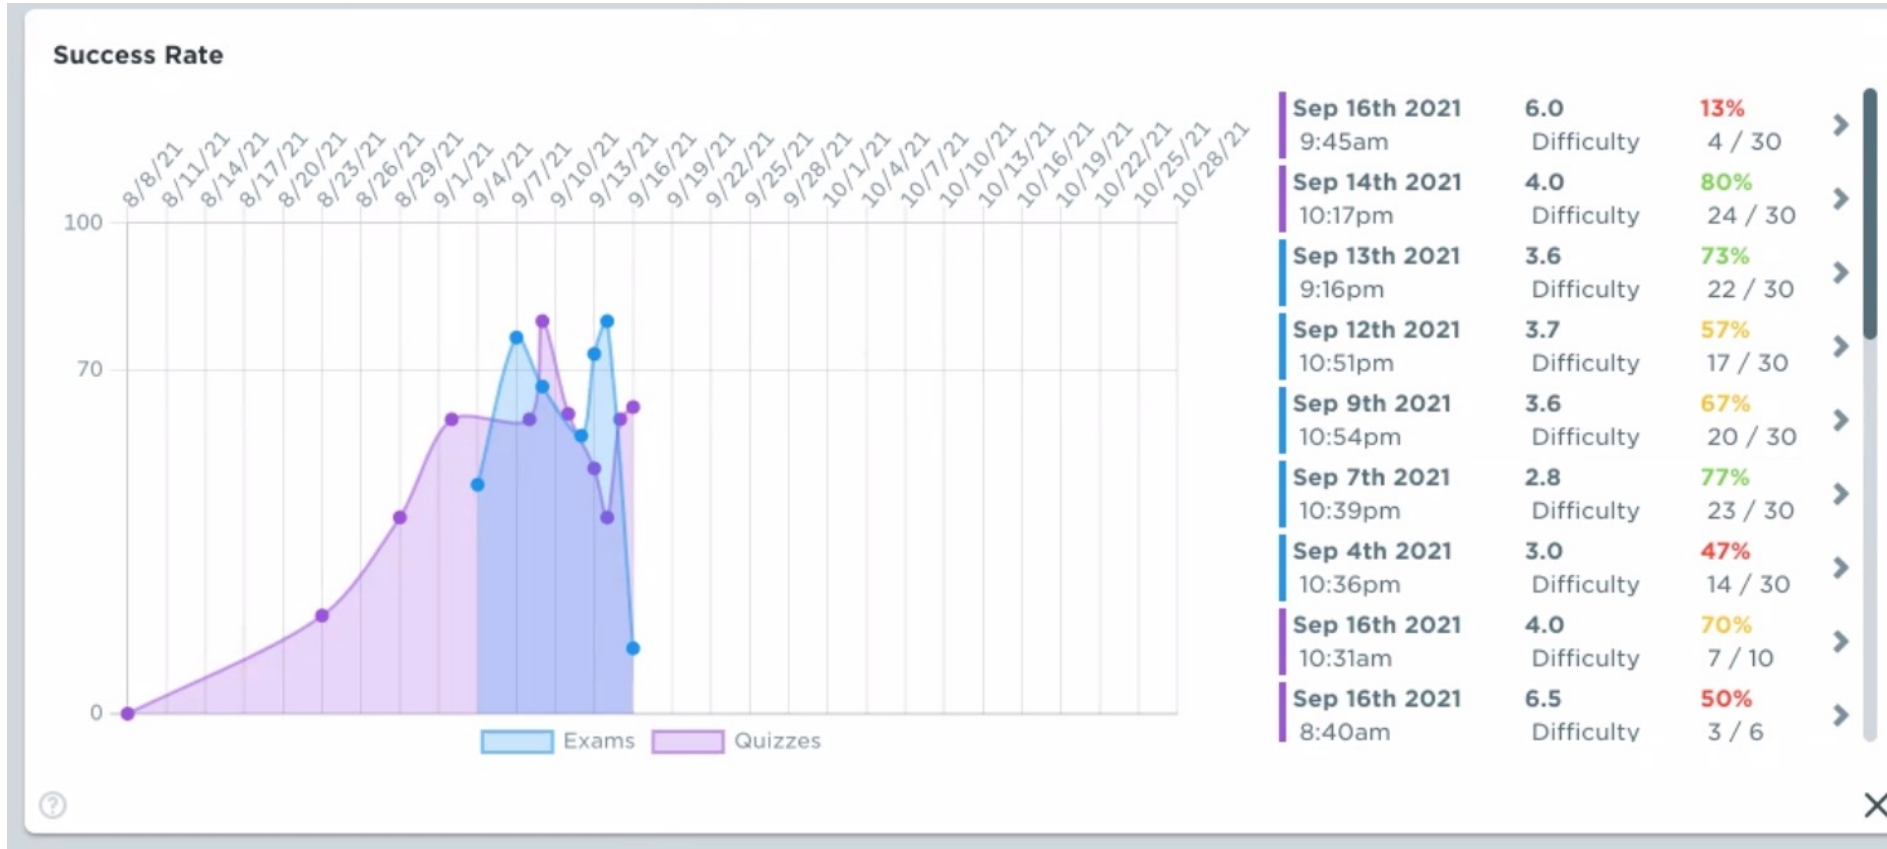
Success Rate

8/8/21 8/11/21 8/14/21 8/17/21 8/20/21 8/23/21 8/26/21 8/29/21 9/1/21 9/4/21 9/7/21 9/10/21 9/13/21 9/16/21 9/19/21 9/22/21 9/25/21 9/28/21 10/1/21 10/4/21 10/7/21 10/10/21 10/13/21 10/16/21 10/19/21 10/22/21 10/25/21 10/28/21

100
70
0

Exams Quizzes

| | | |
|---|---|---|
| Sep 16th 2021 9:45am | 6.0 Difficulty | 13% 4 / 30 |
| Sep 14th 2021 10:17pm | 4.0 Difficulty | 80% 24 / 30 |
| Sep 13th 2021 9:16pm | 3.6 Difficulty | 73% 22 / 30 |
| Sep 12th 2021 10:51pm | 3.7 Difficulty | 57% 17 / 30 |
| Sep 9th 2021 10:54pm | 3.6 Difficulty | 67% 20 / 30 |
| Sep 7th 2021 10:39pm | 2.8 Difficulty | 77% 23 / 30 |
| Sep 4th 2021 10:36pm | 3.0 Difficulty | 47% 14 / 30 |
| Sep 16th 2021 10:31am | 4.0 Difficulty | 70% 7 / 10 |
| Sep 16th 2021 8:40am | 6.5 Difficulty | 50% 3 / 6 |

?